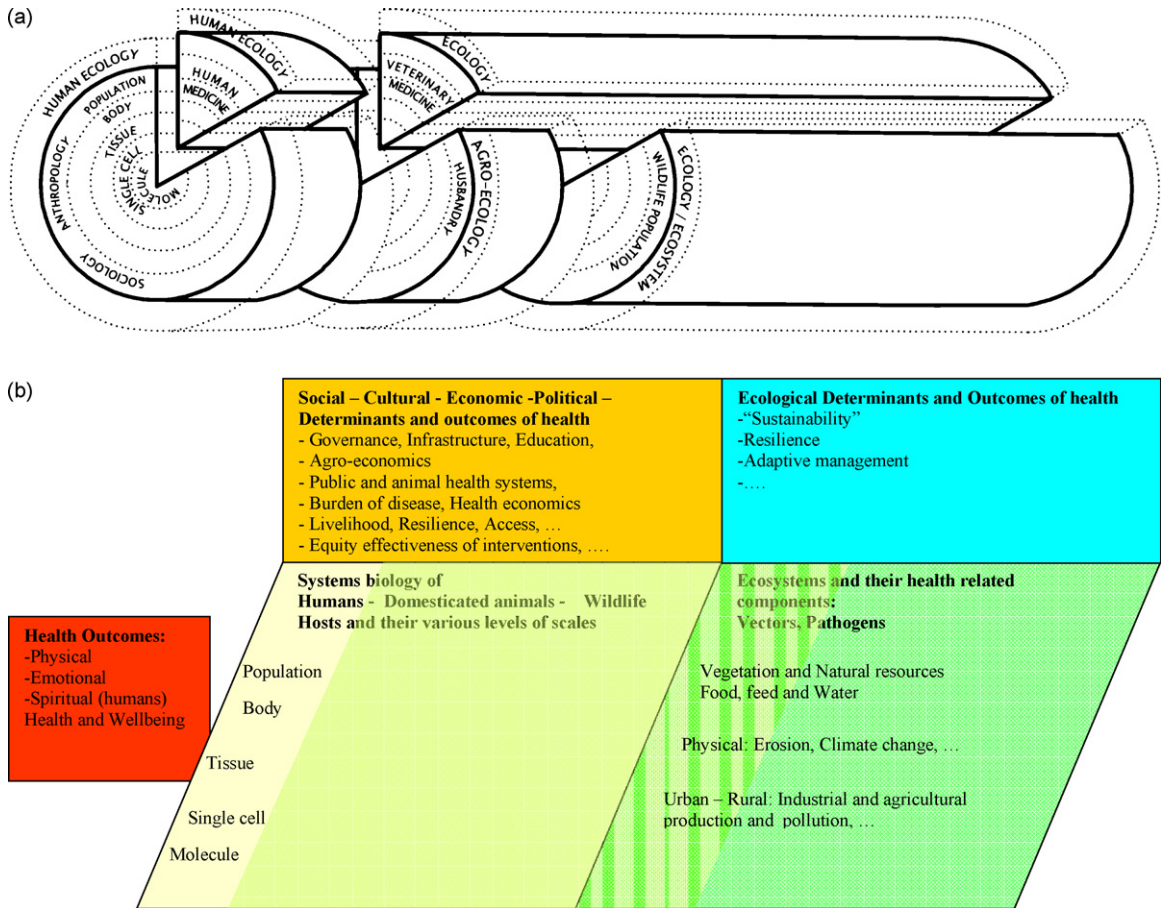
(a)

HUMAN ECOLOGY
HUMAN MEDICINE
ECOLOGY
VETERINARY MEDICINE
HUMAN ECOLOGY
POPULATION
BODY
TISSUE
SINGLE CELL
MOLECULE
ANTHROPOLOGY
SOCIOLOGY
AGRO-ECOLOGY
HUSBANDRY
ECOLOGY / ECOSYSTEM
WILDLIFE POPULATION

(b)

**Social – Cultural - Economic -Political – Determinants and outcomes of health**
- Governance, Infrastructure, Education,
- Agro-economics
- Public and animal health systems,
- Burden of disease, Health economics
- Livelihood, Resilience, Access, …
- Equity effectiveness of interventions, ….

**Ecological Determinants and Outcomes of health**
-"Sustainability"
-Resilience
-Adaptive management
-….

**Health Outcomes:**
-Physical
-Emotional
-Spiritual (humans)
Health and Wellbeing

**Systems biology of Humans - Domesticated animals - Wildlife Hosts and their various levels of scales**

Population
Body
Tissue
Single cell
Molecule

**Ecosystems and their health related components: Vectors, Pathogens**

Vegetation and Natural resources
Food, feed and Water

Physical: Erosion, Climate change, …

Urban – Rural: Industrial and agricultural production and pollution, …